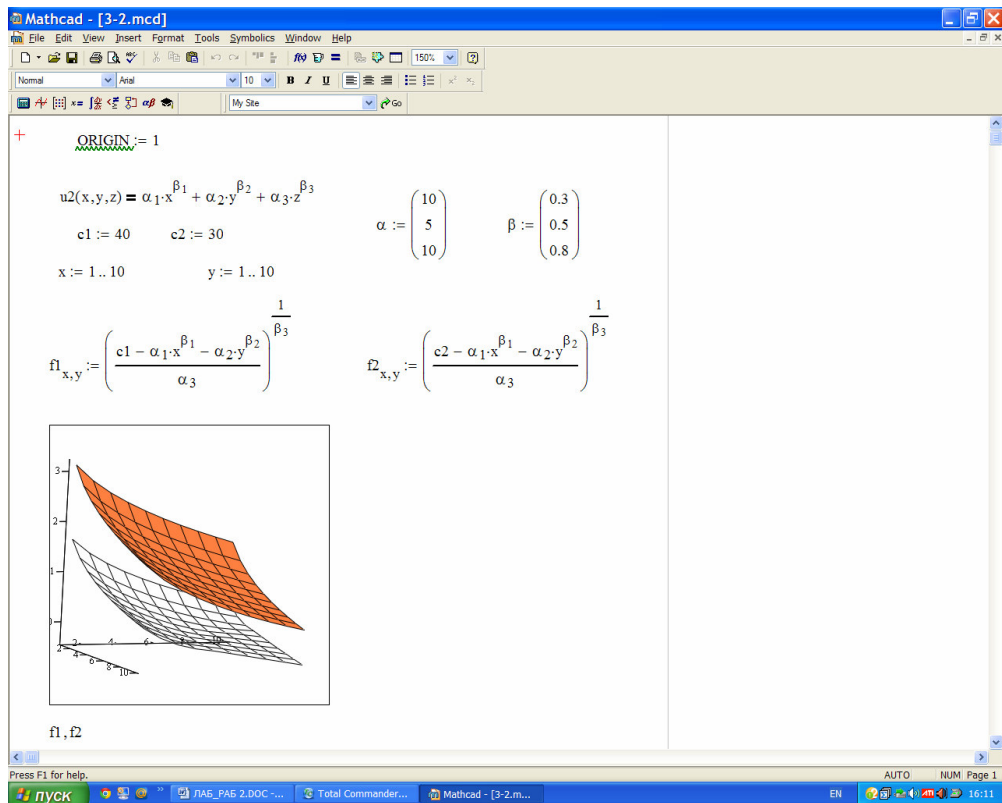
Mathcad - [3-2.mcd]

File Edit View Insert Format Tools Symbolics Window Help

150%

Normal Arial 10 B I U

My Site Go

ORIGIN := 1

$u2(x,y,z) = \alpha_1 \cdot x^{\beta_1} + \alpha_2 \cdot y^{\beta_2} + \alpha_3 \cdot z^{\beta_3}$

$\alpha := \begin{pmatrix} 10 \\ 5 \\ 10 \end{pmatrix}$ $\beta := \begin{pmatrix} 0.3 \\ 0.5 \\ 0.8 \end{pmatrix}$

c1 := 40 c2 := 30

x := 1 .. 10 y := 1 .. 10

$f1_{x,y} := \left(\frac{c1 - \alpha_1 \cdot x^{\beta_1} - \alpha_2 \cdot y^{\beta_2}}{\alpha_3}\right)^{\frac{1}{\beta_3}}$ $f2_{x,y} := \left(\frac{c2 - \alpha_1 \cdot x^{\beta_1} - \alpha_2 \cdot y^{\beta_2}}{\alpha_3}\right)^{\frac{1}{\beta_3}}$

3
2
1
0
2 4 6 8 10
2 4 6 8 10

f1, f2

Press F1 for help. AUTO NUM Page 1

ПУСК ЛАБ_РАБ 2.DOC -... Total Commander... Mathcad - [3-2.m... EN 16:11